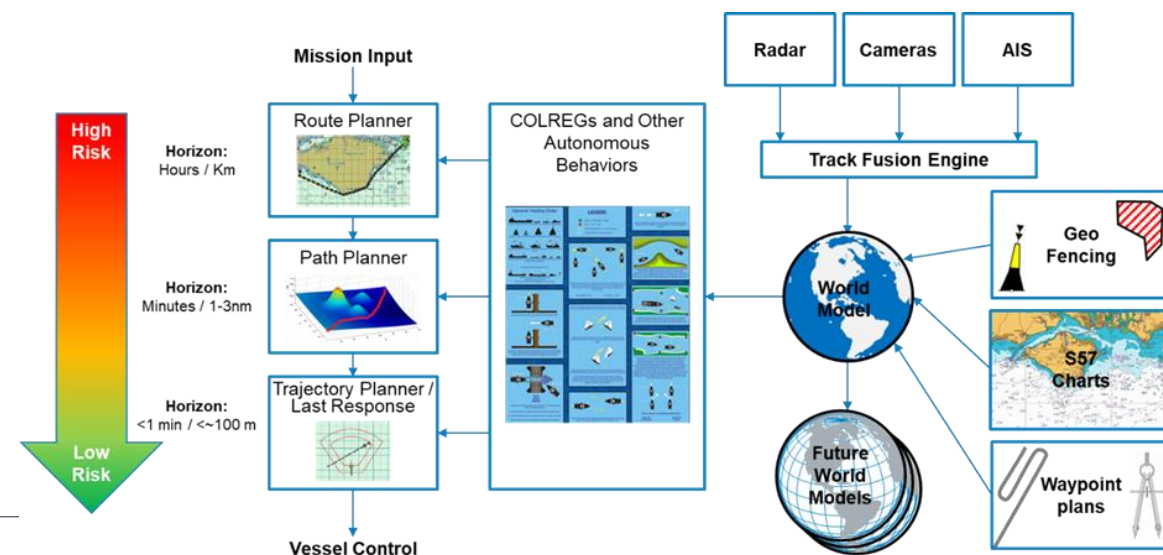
Mission Input

High Risk

Low Risk

Horizon:
Hours / Km

Horizon:
Minutes / 1-3nm

Horizon:
<1 min / <~100 m

Route Planner

Path Planner

Trajectory Planner / Last Response

Vessel Control

COLREGs and Other Autonomous Behaviors

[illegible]

Radar

Cameras

AIS

Track Fusion Engine

World Model

Future World Models

Geo Fencing

S57 Charts

Waypoint plans